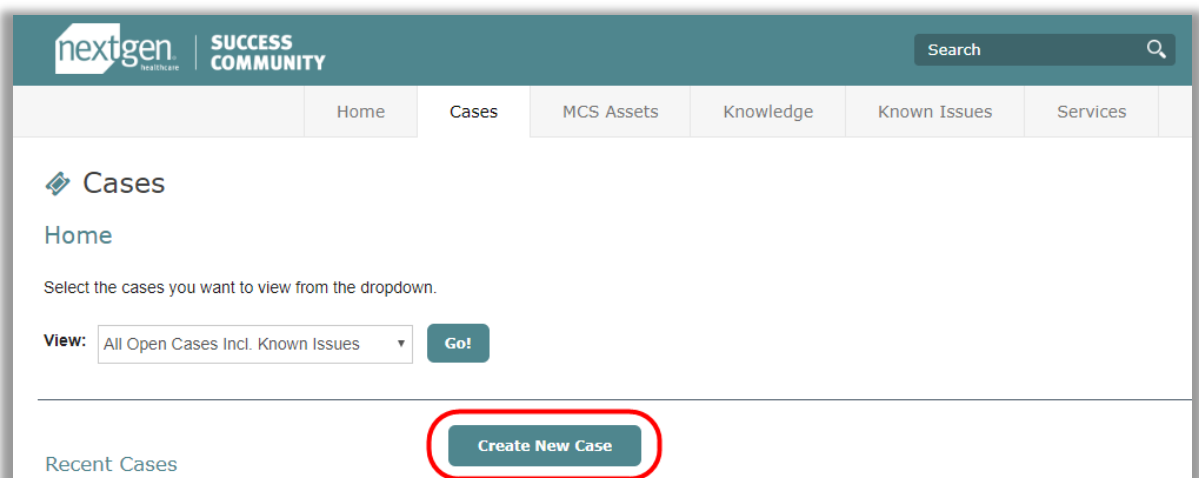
nextgen healthcare | SUCCESS COMMUNITY

Search

Home | Cases | MCS Assets | Knowledge | Known Issues | Services

Cases

Home

Select the cases you want to view from the dropdown.

View: All Open Cases Incl. Known Issues

Go!

Create New Case

Recent Cases